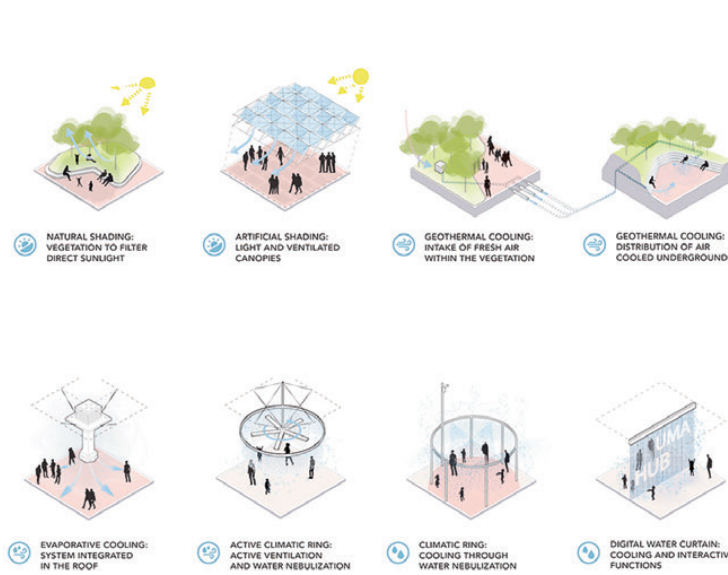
NATURAL SHADING:
VEGETATION TO FILTER
DIRECT SUNLIGHT

ARTIFICIAL SHADING:
LIGHT AND VENTILATED
CANOPIES

GEOTHERMAL COOLING:
INTAKE OF FRESH AIR
WITHIN THE VEGETATION

GEOTHERMAL COOLING:
DISTRIBUTION OF AIR
COOLED UNDERGROUND

EVAPORATIVE COOLING:
SYSTEM INTEGRATED
IN THE ROOF

ACTIVE CLIMATIC RING:
ACTIVE VENTILATION
AND WATER NEBULIZATION

CLIMATIC RING:
COOLING THROUGH
WATER NEBULIZATION

UMA
HUB

DIGITAL WATER CURTAIN:
COOLING AND INTERACTIV
FUNCTIONS